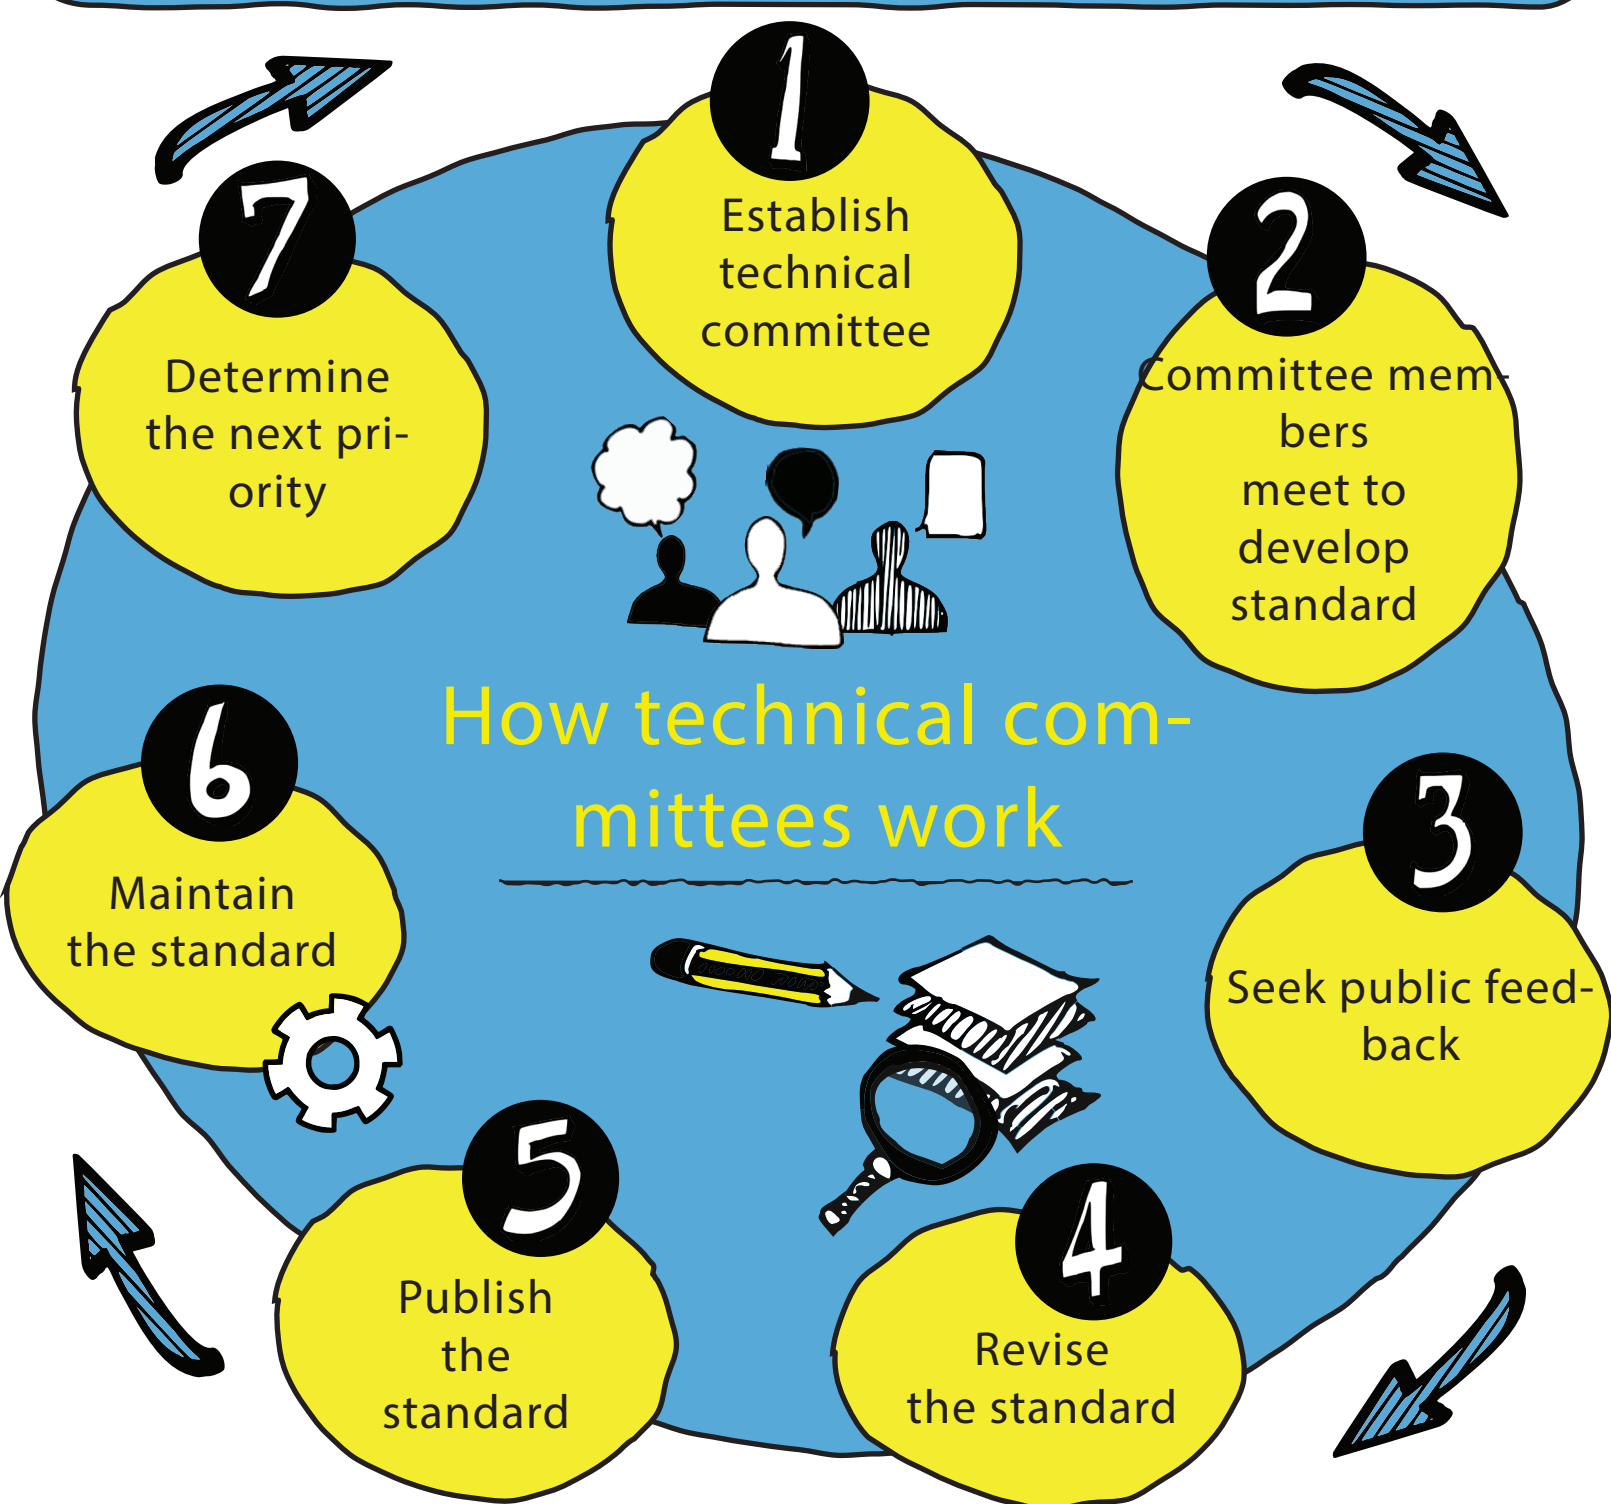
How technical committees work

1
Establish technical committee

2
Committee members meet to develop standard

3
Seek public feedback

4
Revise the standard

5
Publish the standard

6
Maintain the standard

7
Determine the next priority